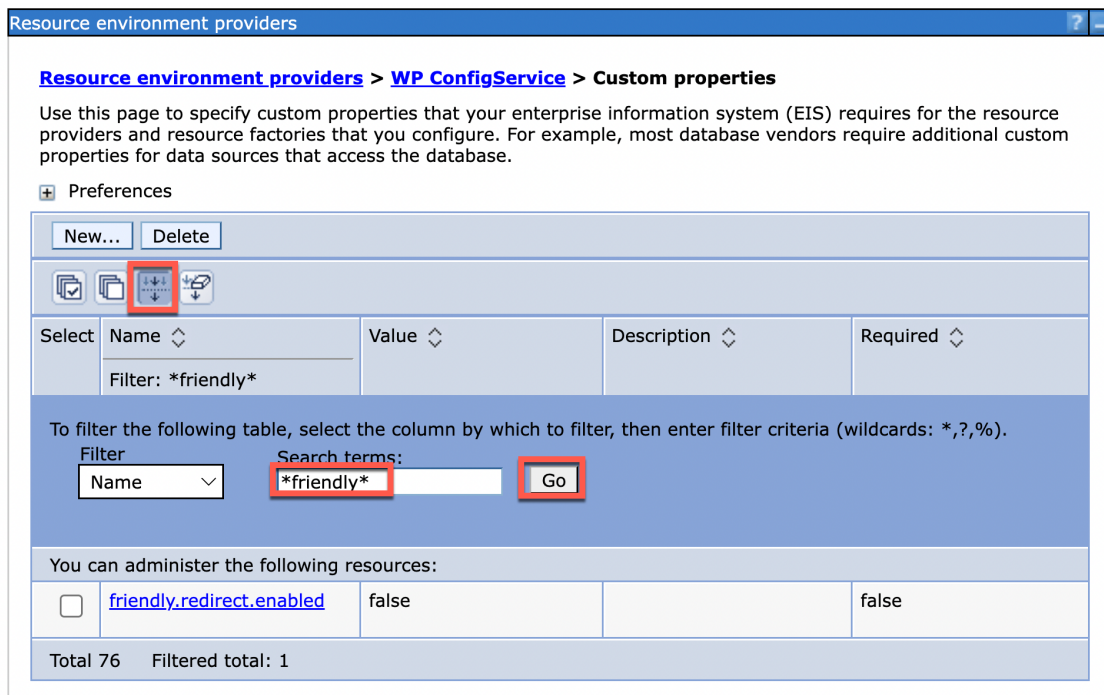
Resource environment providers

?

Resource environment providers > WP ConfigService > Custom properties

Use this page to specify custom properties that your enterprise information system (EIS) requires for the resource providers and resource factories that you configure. For example, most database vendors require additional custom properties for data sources that access the database.

Preferences

New... Delete

| Select | Name ◇ Filter: \*friendly\* | Value ◇ | Description ◇ | Required ◇ |
|---|---|---|---|---|

To filter the following table, select the column by which to filter, then enter filter criteria (wildcards: \*,?,%).

Filter
Name

Search terms:
\*friendly\*

Go

You can administer the following resources:

| | friendly.redirect.enabled | false | | false |
|---|---|---|---|---|

Total 76 Filtered total: 1